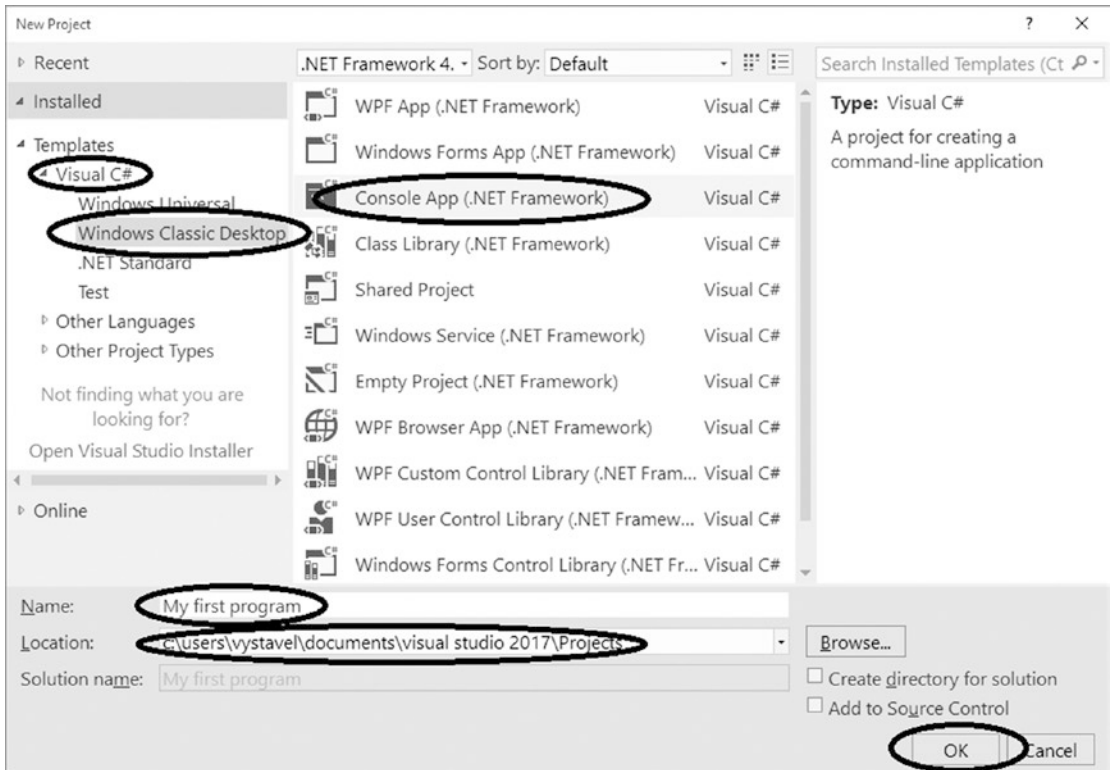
New Project

? ×

▷ Recent

◢ Installed

◢ Templates
◢ Visual C#
Windows Universal
Windows Classic Desktop
.NET Standard
Test
▷ Other Languages
▷ Other Project Types

Not finding what you are looking for?
Open Visual Studio Installer

▷ Online

.NET Framework 4. Sort by: Default

| | |
|---|---|
| WPF App (.NET Framework) | Visual C# |
| Windows Forms App (.NET Framework) | Visual C# |
| Console App (.NET Framework) | Visual C# |
| Class Library (.NET Framework) | Visual C# |
| Shared Project | Visual C# |
| Windows Service (.NET Framework) | Visual C# |
| Empty Project (.NET Framework) | Visual C# |
| WPF Browser App (.NET Framework) | Visual C# |
| WPF Custom Control Library (.NET Fram... | Visual C# |
| WPF User Control Library (.NET Framew... | Visual C# |
| Windows Forms Control Library (.NET Fr... | Visual C# |

Search Installed Templates (Ct

Type: Visual C#

A project for creating a command-line application

Name: My first program

Location: c:\users\vystavel\documents\visual studio 2017\Projects

Browse...

Solution name: My first program

☐ Create directory for solution
☐ Add to Source Control

OK Cancel